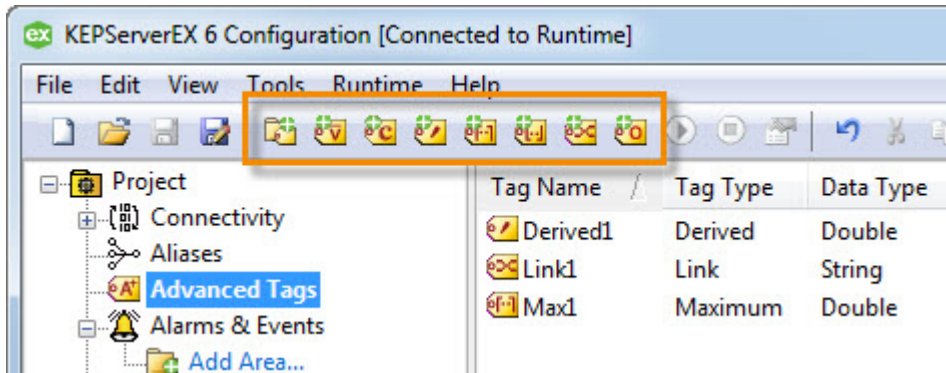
ex KEPServerEX 6 Configuration [Connected to Runtime]

File Edit View Tools Runtime Help

Project
Connectivity
Aliases
Advanced Tags
Alarms & Events
Add Area...

| Tag Name | Tag Type | Data Type |
|---|---|---|
| Derived1 | Derived | Double |
| Link1 | Link | String |
| Max1 | Maximum | Double |